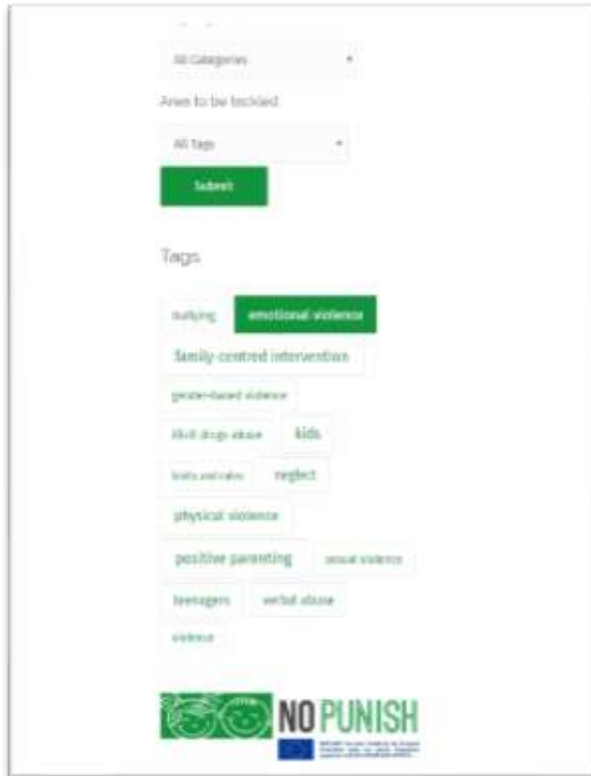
All Categories

Areas to be tackled

All Tags

Submit

Tags

bullying

emotional violence

family-centred intervention

gender-based violence

illicit drugs abuse

kids

limits and rules

neglect

physical violence

positive parenting

sexual violence

teenagers

verbal abuse

violence

NO PUNISH

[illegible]